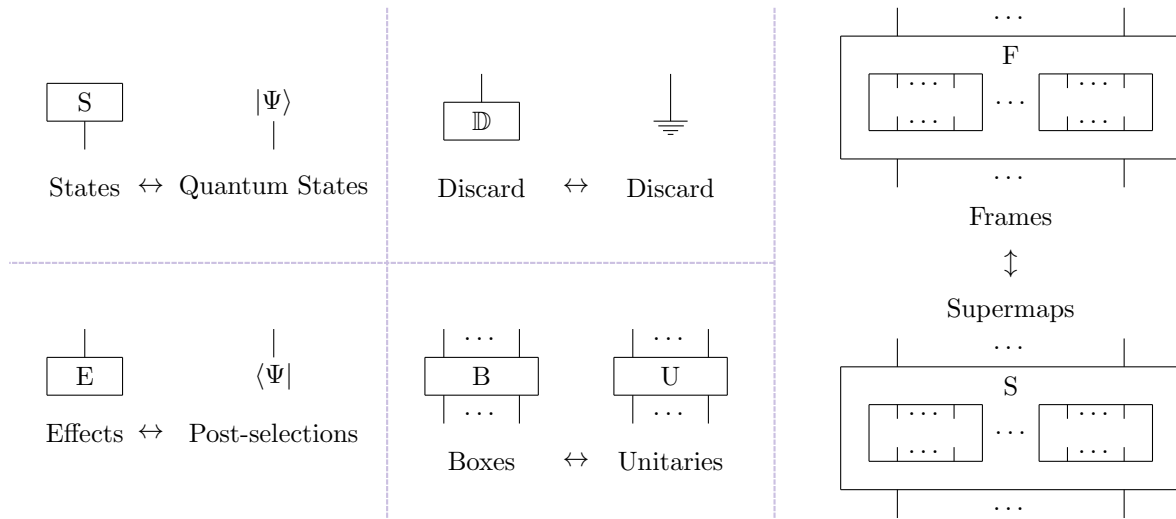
S $|\Psi\rangle$

States $\leftrightarrow$ Quantum States

$\mathbb{D}$

Discard $\leftrightarrow$ Discard

E $\langle\Psi|$

Effects $\leftrightarrow$ Post-selections

$\cdots$ B $\cdots$ $\cdots$ U $\cdots$

Boxes $\leftrightarrow$ Unitaries

$\cdots$
F
$\cdots$ $\cdots$ $\cdots$ $\cdots$ $\cdots$
$\cdots$

Frames
$\updownarrow$
Supermaps

$\cdots$
S
$\cdots$ $\cdots$ $\cdots$ $\cdots$ $\cdots$
$\cdots$